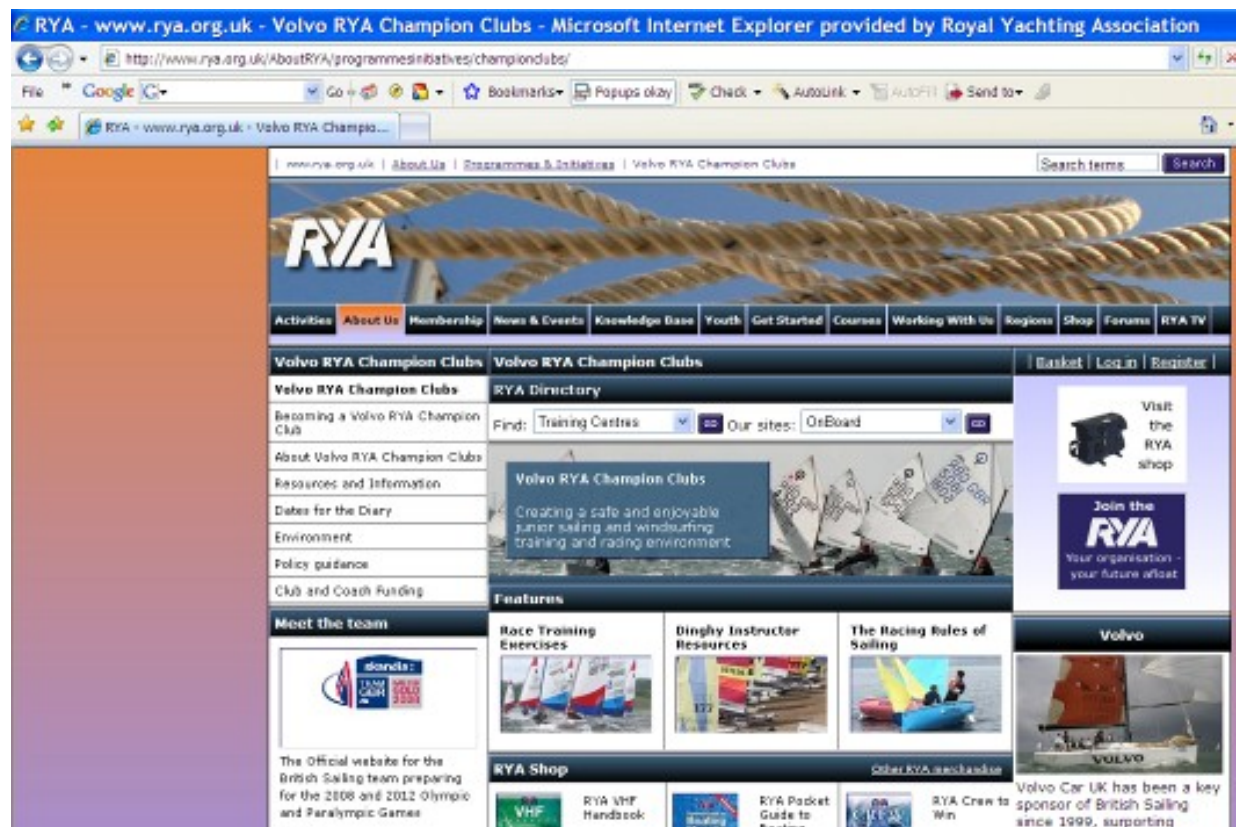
RYA - www.rya.org.uk - Volvo RYA Champion Clubs - Microsoft Internet Explorer provided by Royal Yachting Association

http://www.rya.org.uk/AboutRYA/programmesinitiatives/championclubs/

File Google G Go Bookmarks Popups okay Check AutoLink AutoFill Send to

RYA - www.rya.org.uk - Volvo RYA Champio...

| www.rya.org.uk | About Us | Programmes & Initiatives | Volvo RYA Champion Clubs

Search terms Search

RYA

Activities | About Us | Membership | News & Events | Knowledge Base | Youth | Get Started | Courses | Working With Us | Regions | Shop | Forums | RYA TV

Volvo RYA Champion Clubs

Volvo RYA Champion Clubs

Becoming a Volvo RYA Champion Club

About Volvo RYA Champion Clubs

Resources and Information

Dates for the Diary

Environment

Policy guidance

Club and Coach Funding

Meet the team

skandia TEAM GBR

The Official website for the British Sailing team preparing for the 2008 and 2012 Olympic and Paralympic Games

Volvo RYA Champion Clubs

RYA Directory

Find: Training Centres GO Our sites: OnBoard GO

Volvo RYA Champion Clubs

Creating a safe and enjoyable junior sailing and windsurfing training and racing environment

Features

Race Training Exercises

Dinghy Instructor Resources

The Racing Rules of Sailing

RYA Shop

Other RYA merchandise

VHF

RYA VHF Handbook

RYA Pocket Guide to Boating

RYA Crew to Win

| Basket | Log in | Register |

Visit the RYA shop

Join the RYA

Your organisation - your future afloat

Volvo

VOLVO

Volvo Car UK has been a key sponsor of British Sailing since 1999, supporting